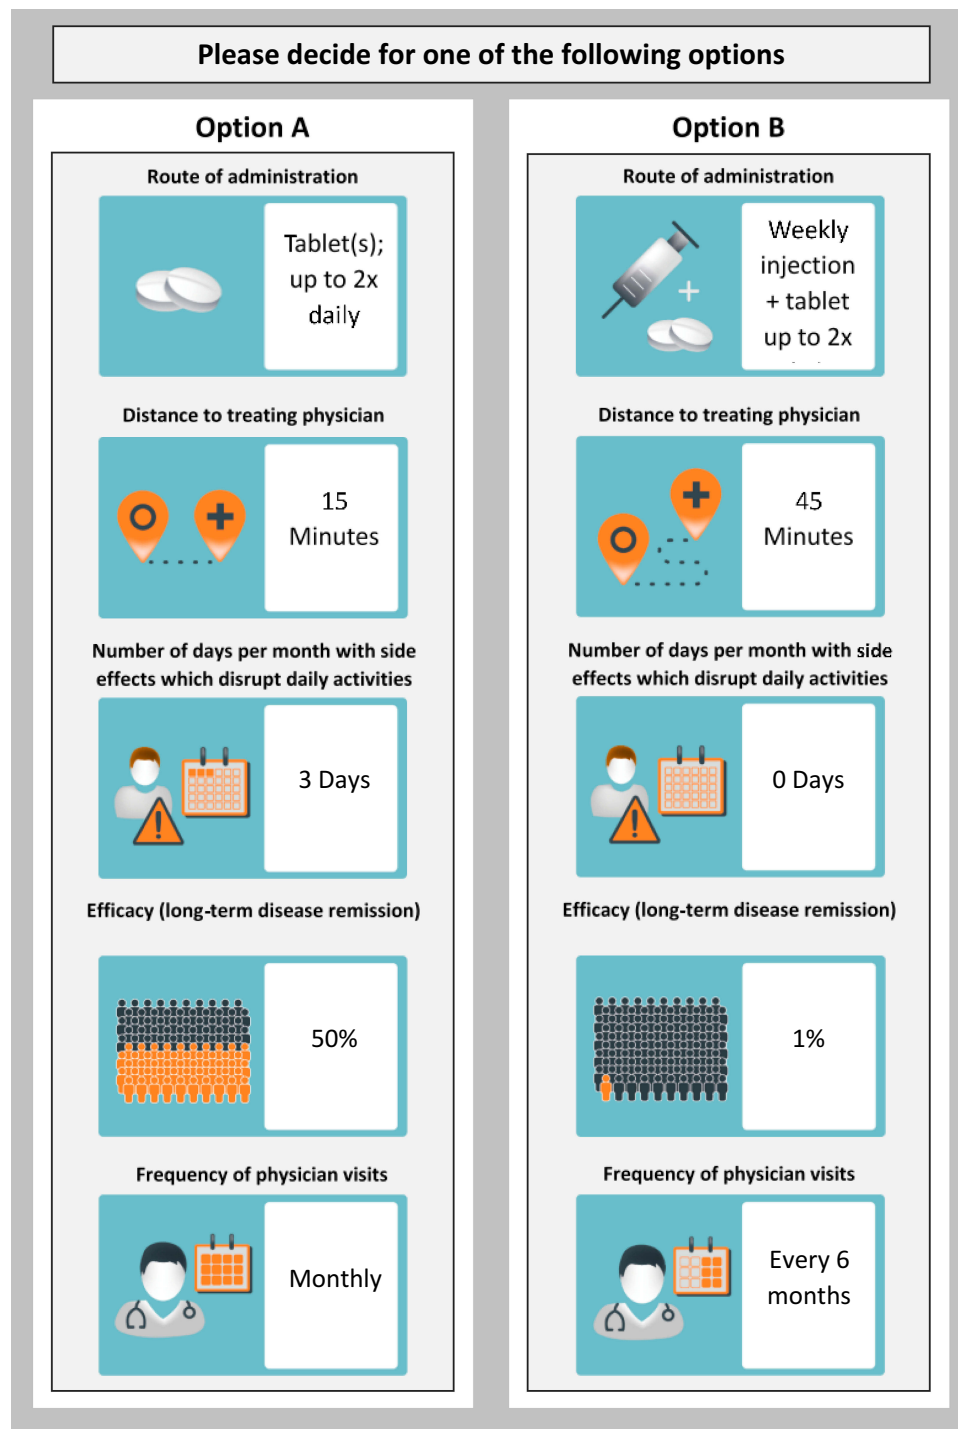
Please decide for one of the following options

Option A

Route of administration

Tablet(s); up to 2x daily

Distance to treating physician

15 Minutes

Number of days per month with side effects which disrupt daily activities

3 Days

Efficacy (long-term disease remission)

50%

Frequency of physician visits

Monthly

Option B

Route of administration

Weekly injection + tablet up to 2x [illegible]

Distance to treating physician

45 Minutes

Number of days per month with side effects which disrupt daily activities

0 Days

Efficacy (long-term disease remission)

1%

Frequency of physician visits

Every 6 months